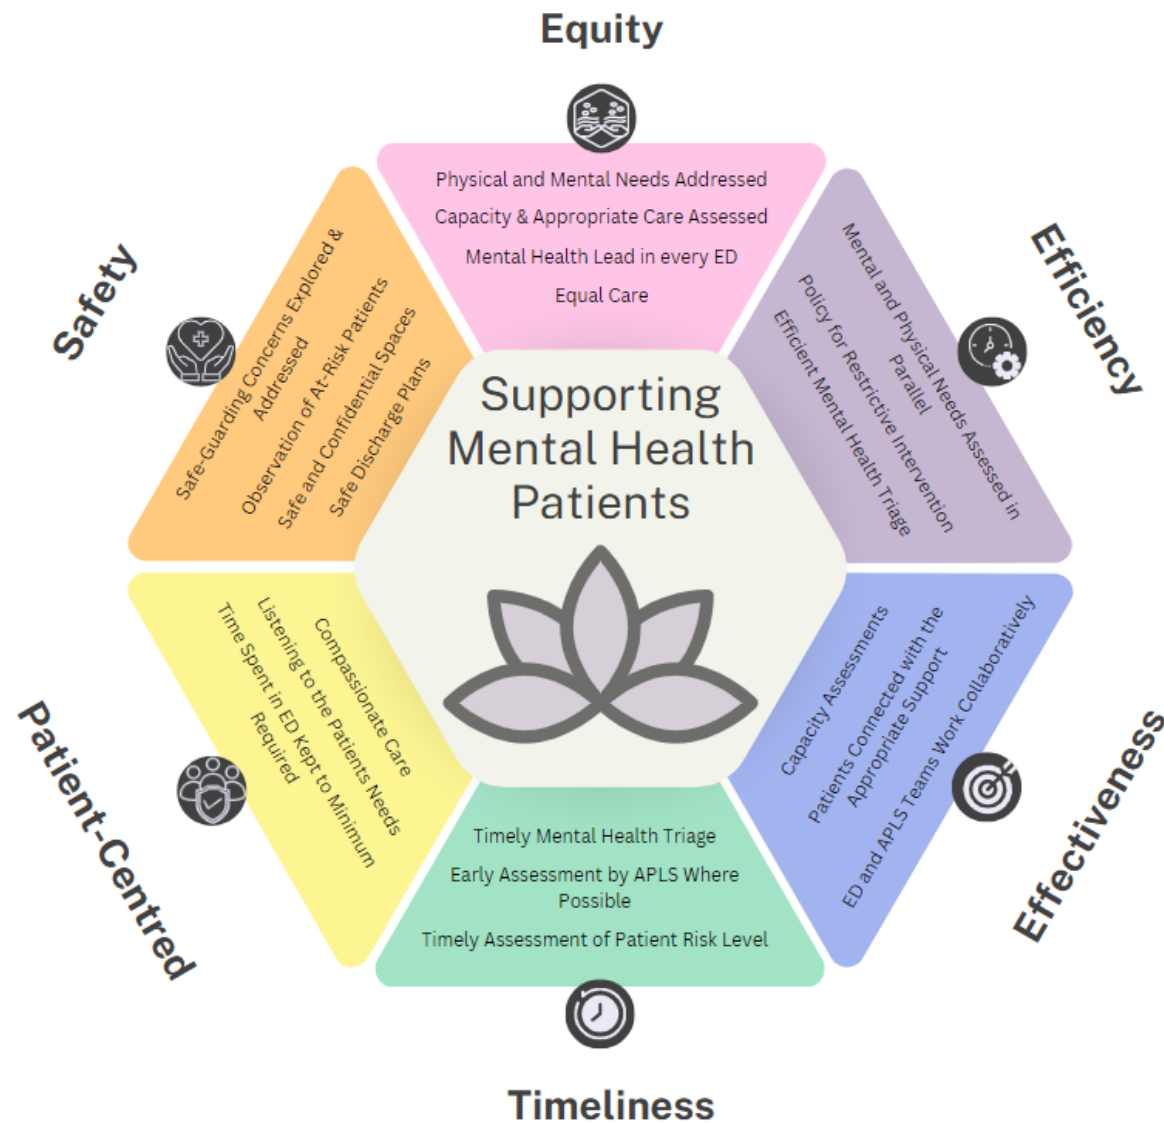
Equity

Physical and Mental Needs Addressed

Capacity & Appropriate Care Assessed

Mental Health Lead in every ED

Equal Care

Efficiency

Mental and Physical Needs Assessed in Parallel

Policy for Restrictive Intervention

Efficient Mental Health Triage

Effectiveness

Capacity Assessments

Patients Connected with the Appropriate Support

ED and APLS Teams Work Collaboratively

Timeliness

Timely Mental Health Triage

Early Assessment by APLS Where Possible

Timely Assessment of Patient Risk Level

Patient-Centred

Compassionate Care

Listening to the Patients Needs

Time Spent in ED Kept to Minimum Required

Safety

Safe-Guarding Concerns Explored & Addressed

Observation of At-Risk Patients

Safe and Confidential Spaces

Safe Discharge Plans

Supporting Mental Health Patients